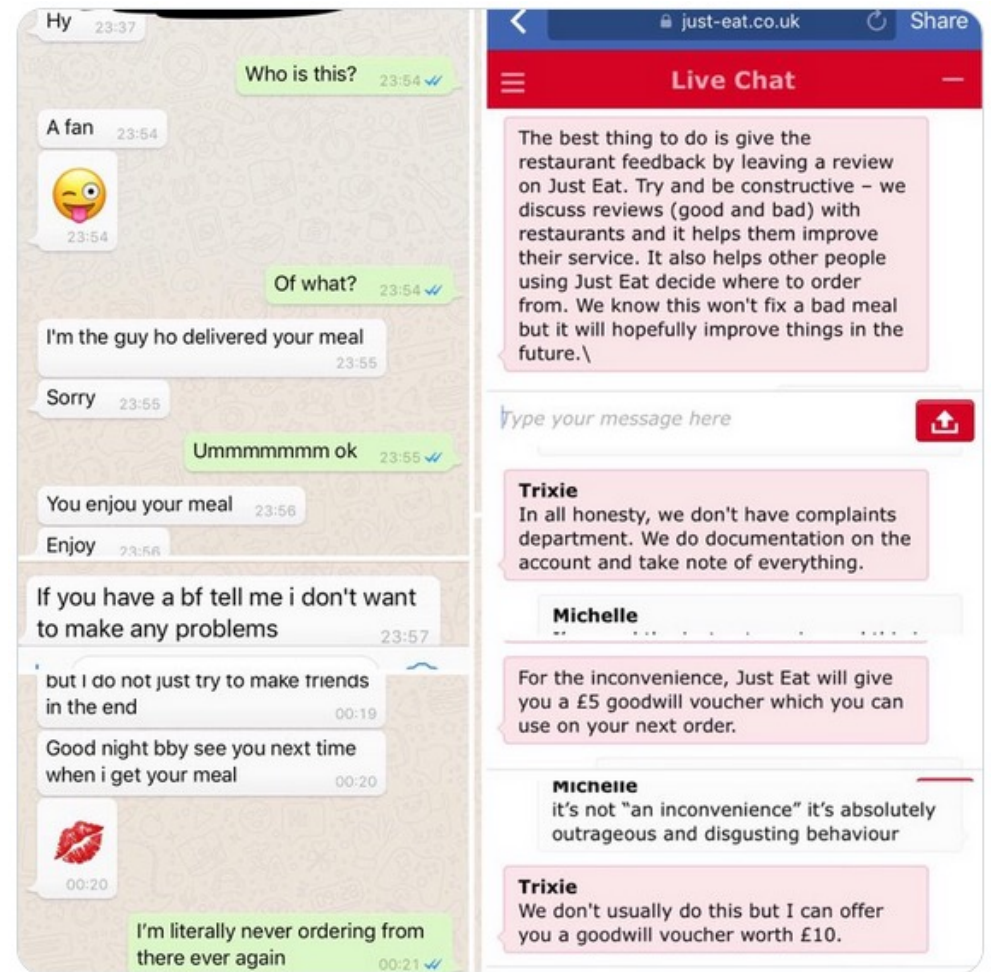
Hy 23:37

Who is this? 23:54

A fan 23:54

23:54

Of what? 23:54

I'm the guy ho delivered your meal 23:55

Sorry 23:55

Ummmmmmm ok 23:55

You enjou your meal 23:56

Enjoy 23:56

If you have a bf tell me i don't want to make any problems 23:57

but I do not just try to make friends in the end 00:19

Good night bby see you next time when i get your meal 00:20

00:20

I'm literally never ordering from there ever again 00:21

just-eat.co.uk Share

Live Chat

The best thing to do is give the restaurant feedback by leaving a review on Just Eat. Try and be constructive – we discuss reviews (good and bad) with restaurants and it helps them improve their service. It also helps other people using Just Eat decide where to order from. We know this won't fix a bad meal but it will hopefully improve things in the future.\

Type your message here

Trixie
In all honesty, we don't have complaints department. We do documentation on the account and take note of everything.

Michelle
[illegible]

For the inconvenience, Just Eat will give you a £5 goodwill voucher which you can use on your next order.

Michelle
it's not "an inconvenience" it's absolutely outrageous and disgusting behaviour

Trixie
We don't usually do this but I can offer you a goodwill voucher worth £10.